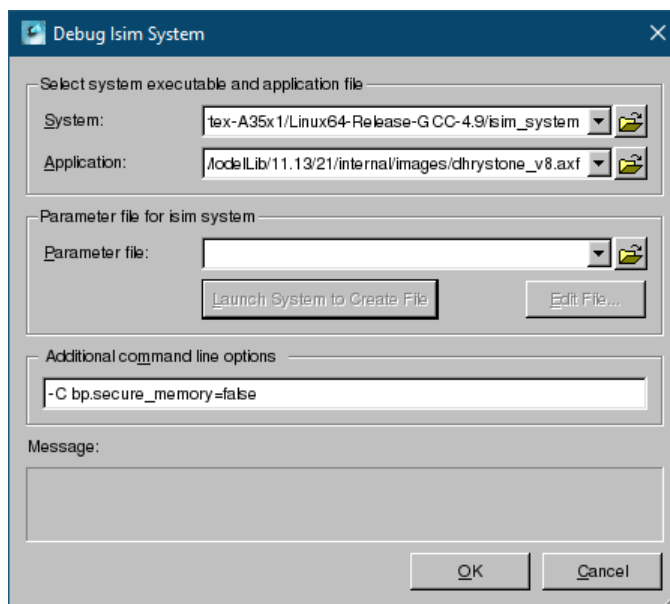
Debug Isim System

Select system executable and application file

System: tex-A35x1/Linux64-Release-GCC-4.9/isim_system

Application: /lodelLib/11.13/21/internal/images/dhrystone_v8.axf

Parameter file for isim system

Parameter file:

Launch System to Create File

Edit File...

Additional command line options

-C bp.secure_memory=false

Message:

OK

Cancel